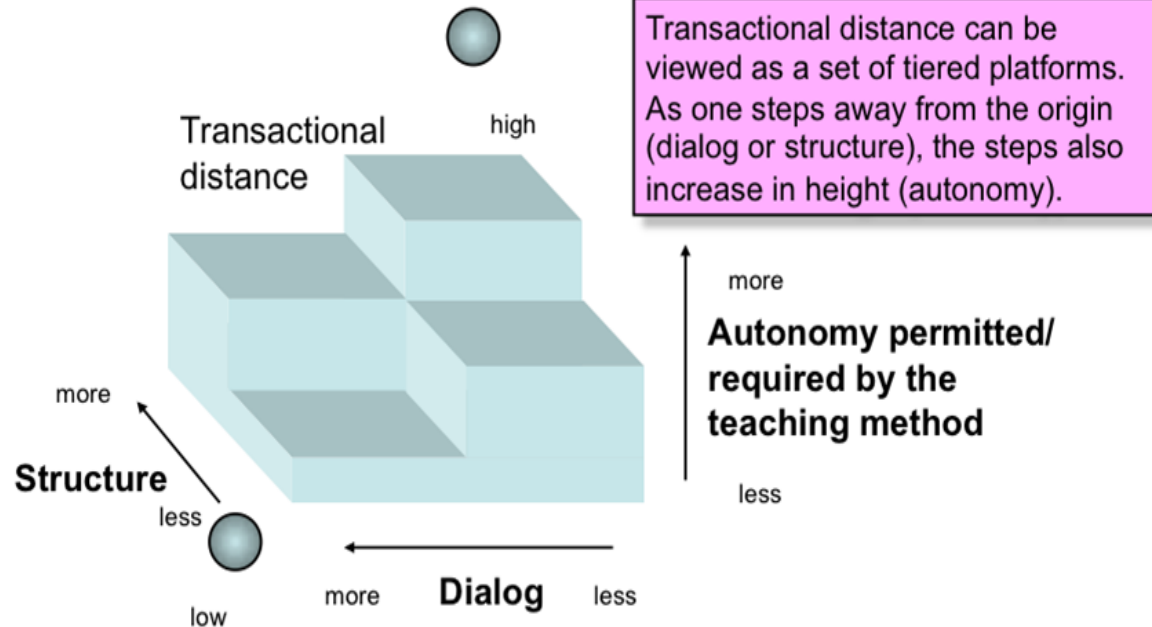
Transactional distance can be viewed as a set of tiered platforms. As one steps away from the origin (dialog or structure), the steps also increase in height (autonomy).

Transactional distance

high

more

Autonomy permitted/ required by the teaching method

less

more

Structure

less

low

more

Dialog

less